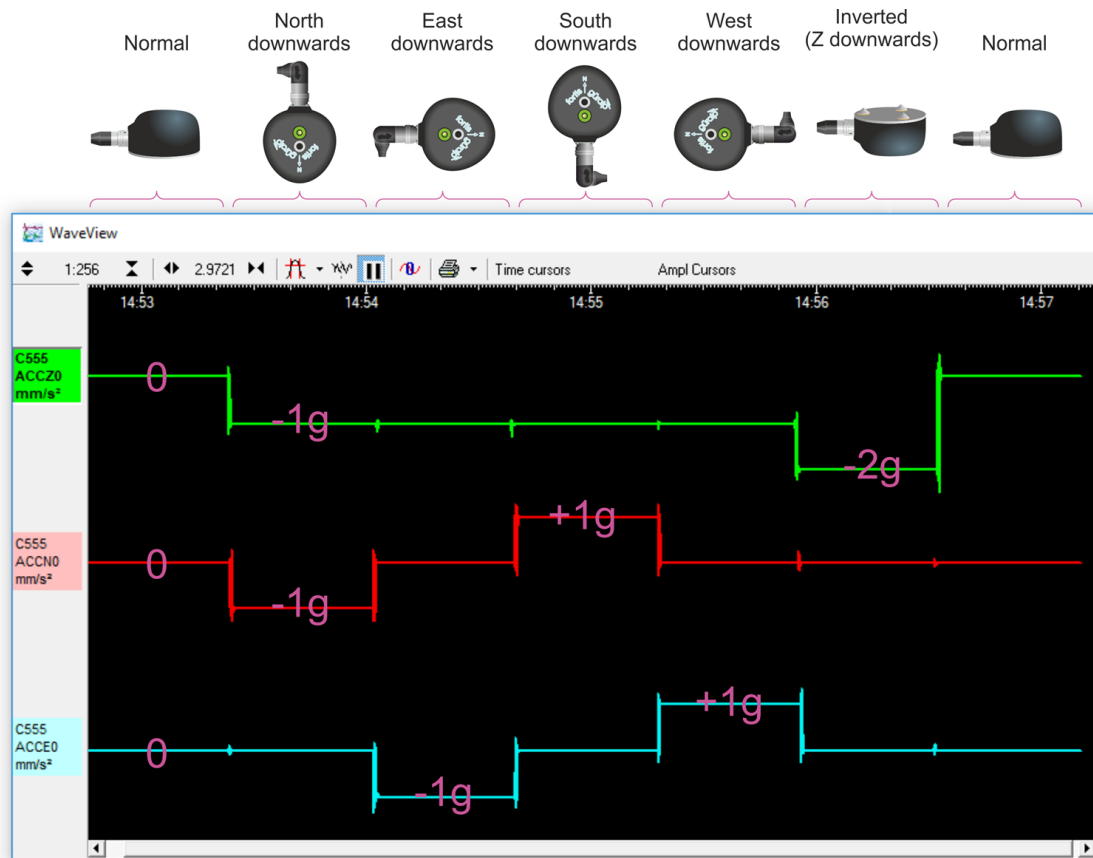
Normal

North downwards

East downwards

South downwards

West downwards

Inverted (Z downwards)

Normal

WaveView

1:256 2.9721 Time cursors Ampl Cursors

14:53 14:54 14:55 14:56 14:57

C555 ACCZ0 mm/s²

0

-1g

-2g

C555 ACCN0 mm/s²

0

-1g

+1g

C555 ACCE0 mm/s²

0

-1g

+1g